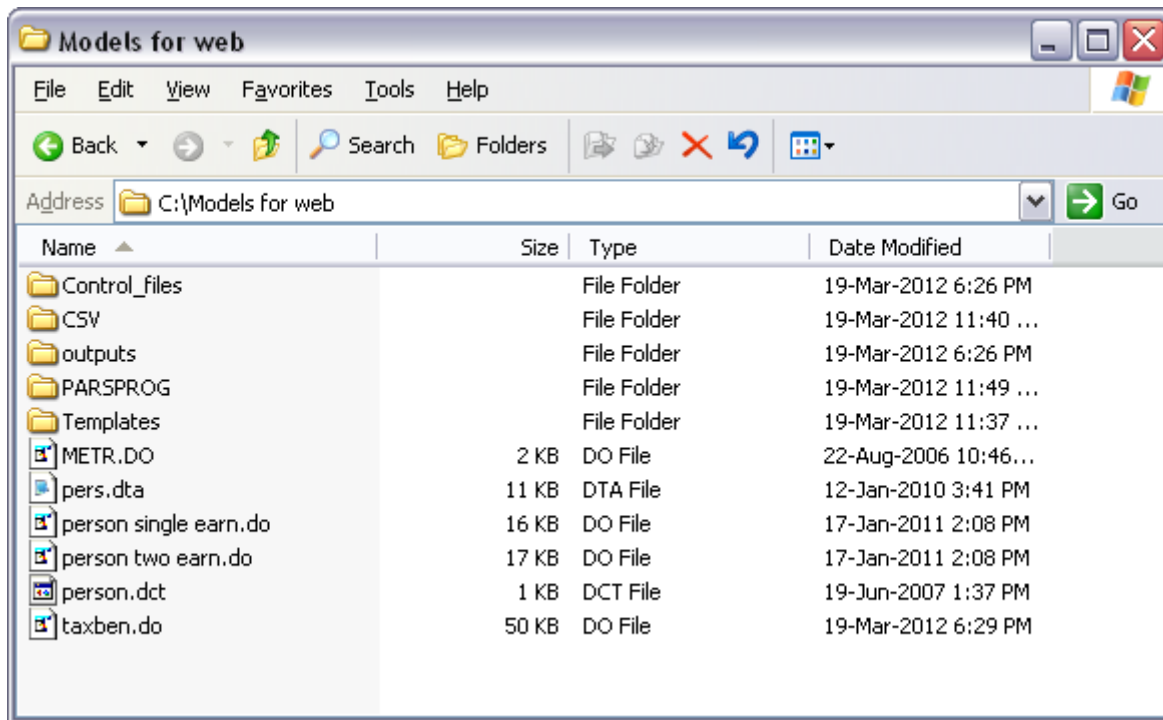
Models for web

File Edit View Favorites Tools Help

Back Search Folders

Address C:\Models for web Go

| Name | Size | Type | Date Modified |
|---|---|---|---|
| Control_files | | File Folder | 19-Mar-2012 6:26 PM |
| CSV | | File Folder | 19-Mar-2012 11:40 ... |
| outputs | | File Folder | 19-Mar-2012 6:26 PM |
| PARSPROG | | File Folder | 19-Mar-2012 11:49 ... |
| Templates | | File Folder | 19-Mar-2012 11:37 ... |
| METR.DO | 2 KB | DO File | 22-Aug-2006 10:46... |
| pers.dta | 11 KB | DTA File | 12-Jan-2010 3:41 PM |
| person single earn.do | 16 KB | DO File | 17-Jan-2011 2:08 PM |
| person two earn.do | 17 KB | DO File | 17-Jan-2011 2:08 PM |
| person.dct | 1 KB | DCT File | 19-Jun-2007 1:37 PM |
| taxben.do | 50 KB | DO File | 19-Mar-2012 6:29 PM |